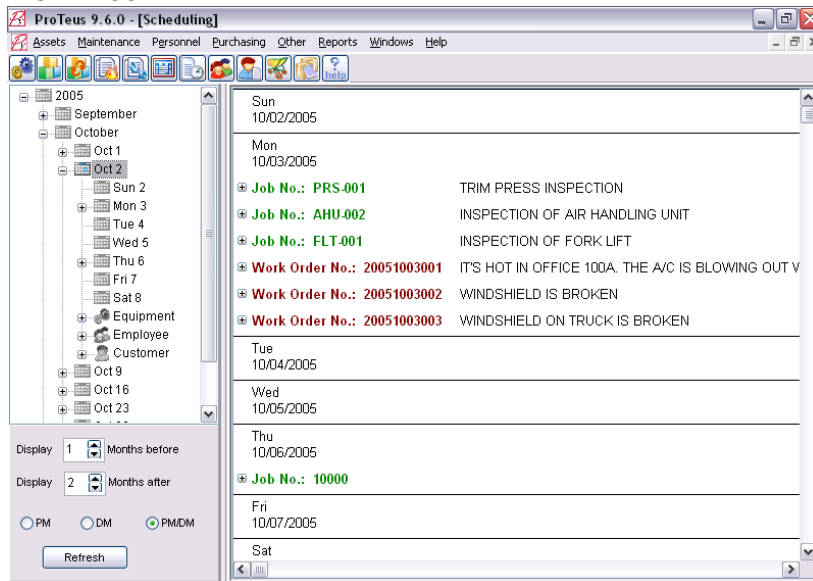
ProTeus 9.6.0 - [Scheduling]

Assets Maintenance Personnel Purchasing Other Reports Windows Help

help

2005
September
October
Oct 1
Oct 2
Sun 2
Mon 3
Tue 4
Wed 5
Thu 6
Fri 7
Sat 8
Equipment
Employee
Customer
Oct 9
Oct 16
Oct 23

Display 1 Months before

Display 2 Months after

PM DM PM/DM

Refresh

Sun
10/02/2005

Mon
10/03/2005

Job No.: PRS-001 TRIM PRESS INSPECTION

Job No.: AHU-002 INSPECTION OF AIR HANDLING UNIT

Job No.: FLT-001 INSPECTION OF FORK LIFT

Work Order No.: 20051003001 IT'S HOT IN OFFICE 100A. THE A/C IS BLOWING OUT V

Work Order No.: 20051003002 WINDSHIELD IS BROKEN

Work Order No.: 20051003003 WINDSHIELD ON TRUCK IS BROKEN

Tue
10/04/2005

Wed
10/05/2005

Thu
10/06/2005

Job No.: 10000

Fri
10/07/2005

Sat